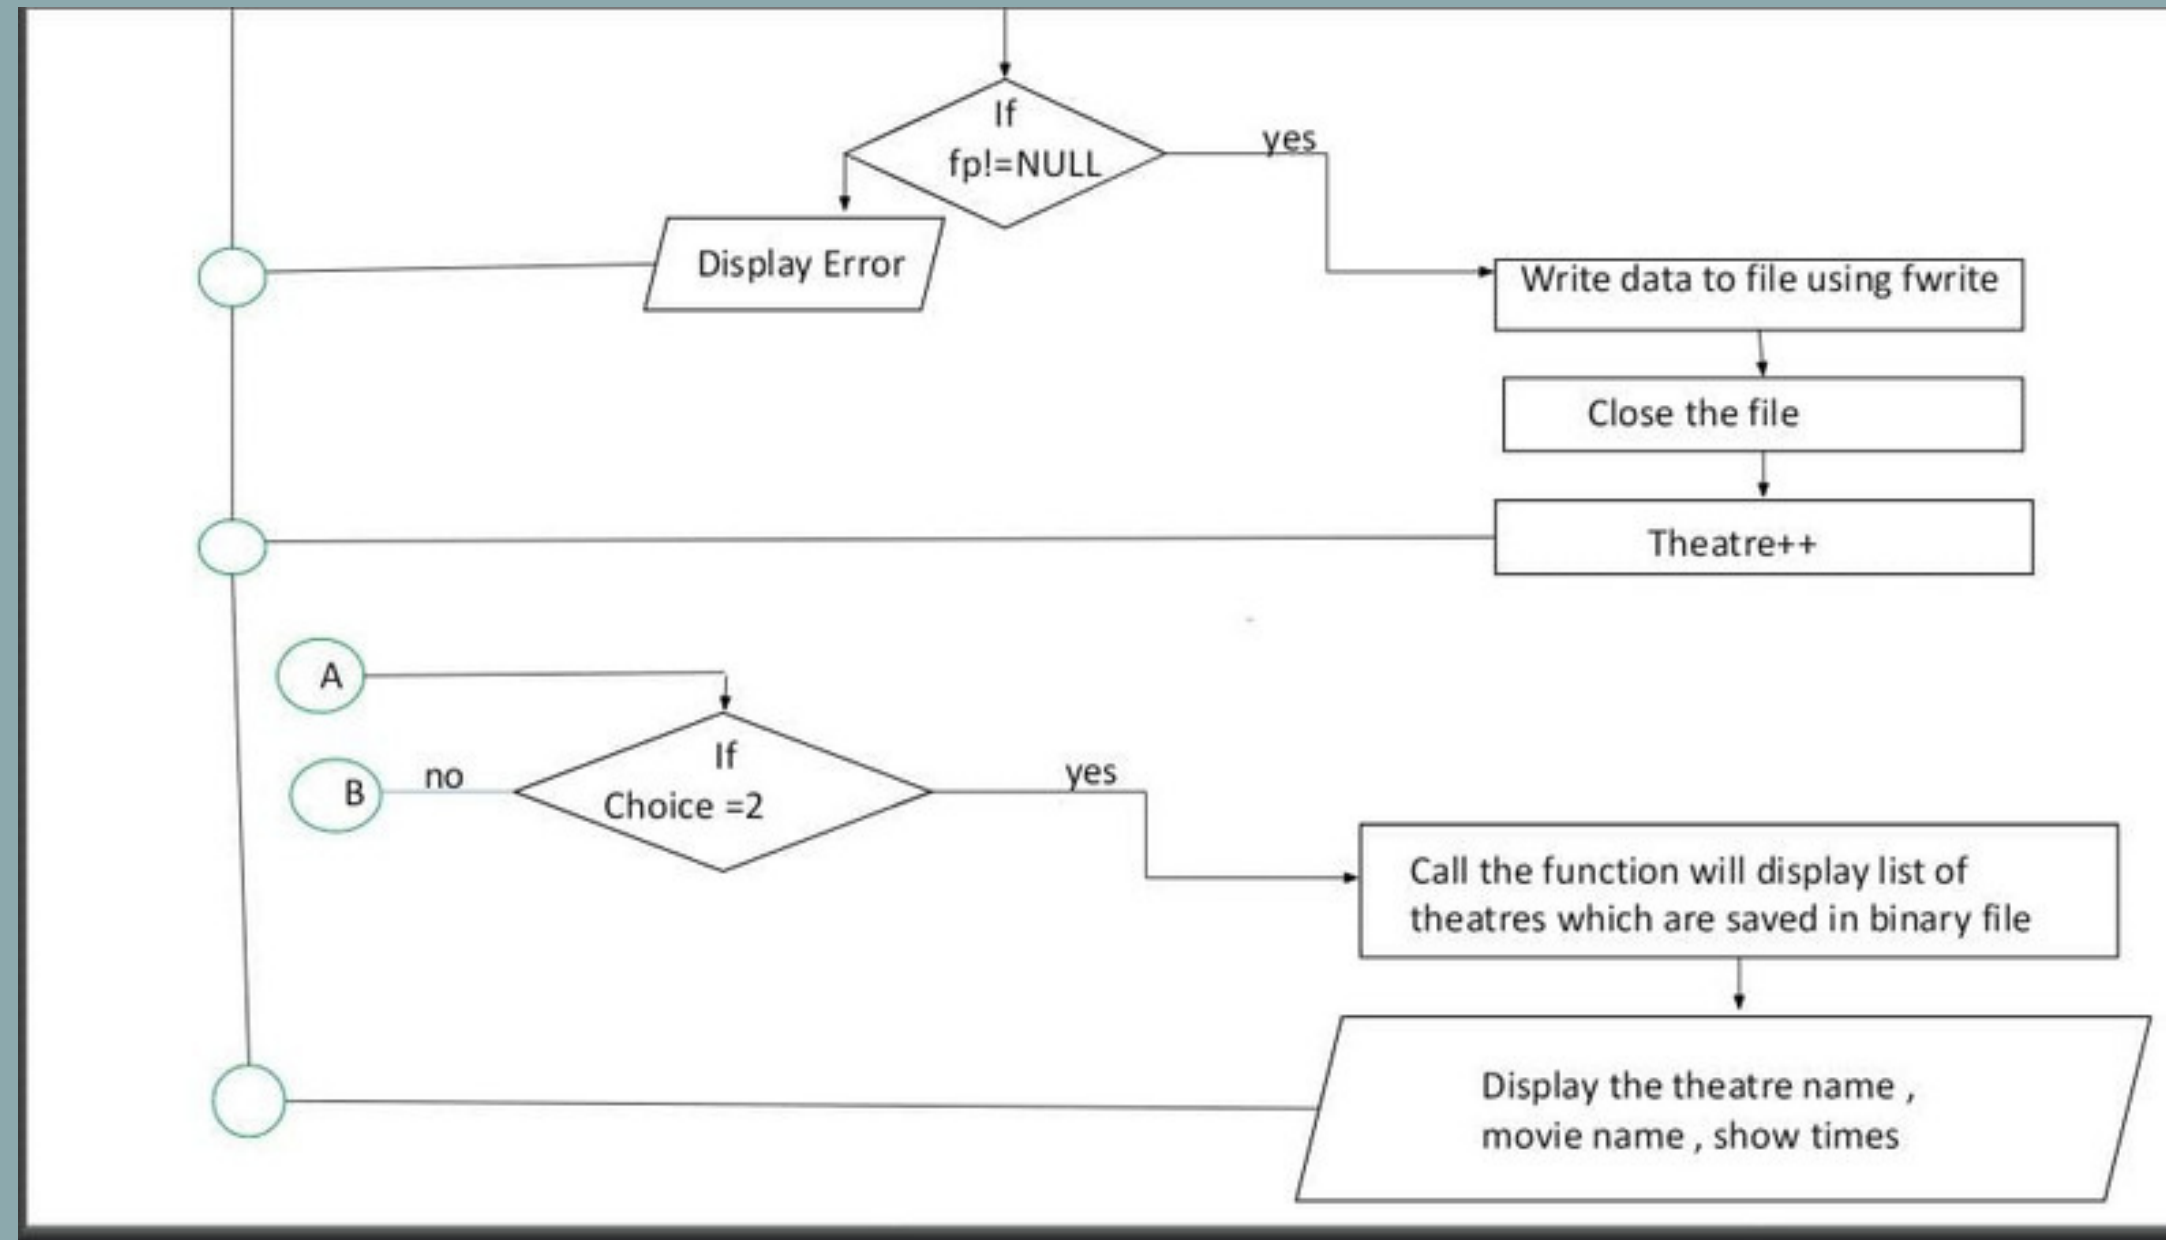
If
fp!=NULL

yes

Display Error

Write data to file using fwrite

Close the file

Theatre++

A

B

no

If
Choice =2

yes

Call the function will display list of theatres which are saved in binary file

Display the theatre name , movie name , show times